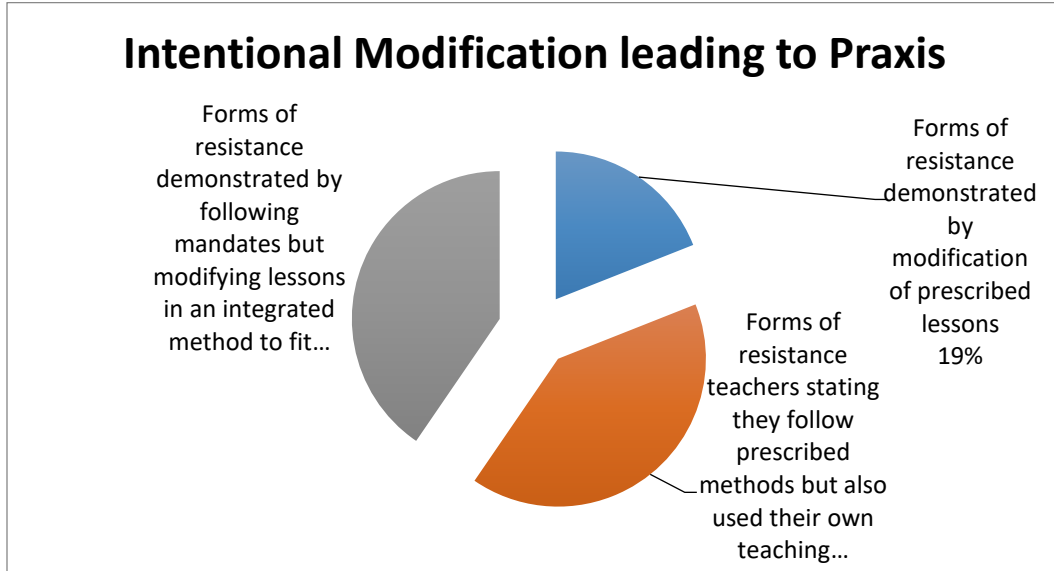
Intentional Modification leading to Praxis

Forms of resistance demonstrated by following mandates but modifying lessons in an integrated method to fit…

Forms of resistance demonstrated by modification of prescribed lessons 19%

Forms of resistance teachers stating they follow prescribed methods but also used their own teaching…